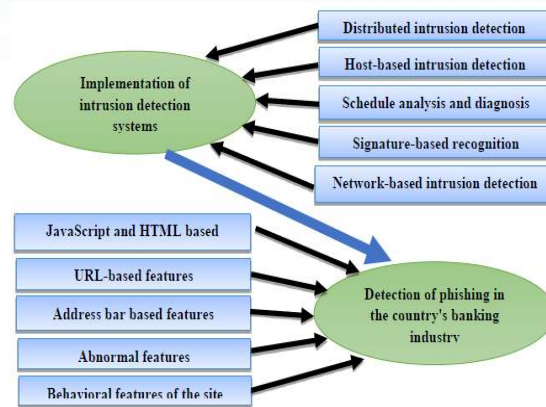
Distributed intrusion detection

Host-based intrusion detection

Implementation of intrusion detection systems

Schedule analysis and diagnosis

Signature-based recognition

Network-based intrusion detection

JavaScript and HTML based

URL-based features

Address bar based features

Detection of phishing in the country's banking industry

Abnormal features

Behavioral features of the site